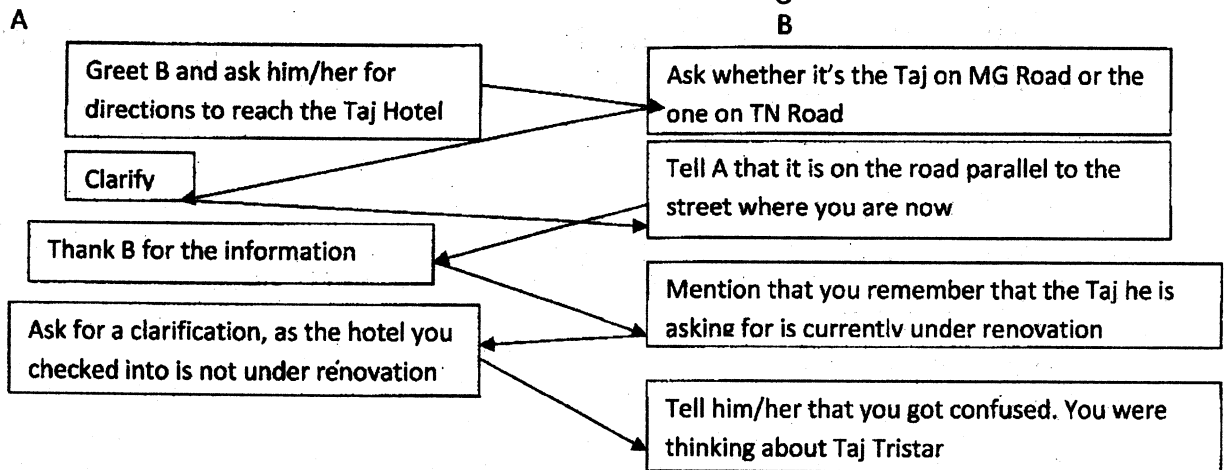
A

B

Greet B and ask him/her for directions to reach the Taj Hotel

Ask whether it's the Taj on MG Road or the one on TN Road

Clarify

Tell A that it is on the road parallel to the street where you are now

Thank B for the information

Mention that you remember that the Taj he is asking for is currently under renovation

Ask for a clarification, as the hotel you checked into is not under renovation

Tell him/her that you got confused. You were thinking about Taj Tristar